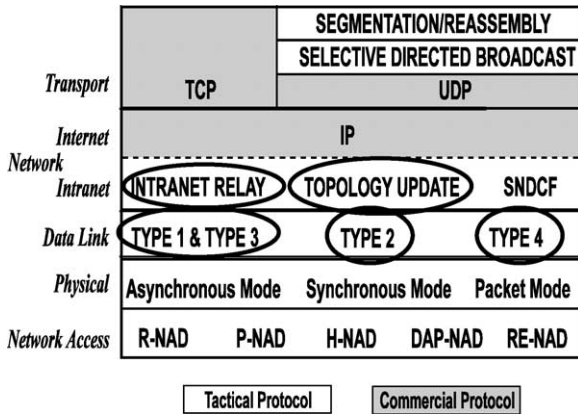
| | | | |
|---|---|---|---|
| | | SEGMENTATION/REASSEMBLY | |
| | | SELECTIVE DIRECTED BROADCAST | |
| *Transport* | TCP | UDP | |
| *Internet* | IP | | |
| *Network Intranet* | INTRANET RELAY | TOPOLOGY UPDATE | SNDCF |
| *Data Link* | TYPE 1 & TYPE 3 | TYPE 2 | TYPE 4 |
| *Physical* | Asynchronous Mode | Synchronous Mode | Packet Mode |
| *Network Access* | R-NAD P-NAD | H-NAD DAP-NAD | RE-NAD |

Tactical Protocol

Commercial Protocol